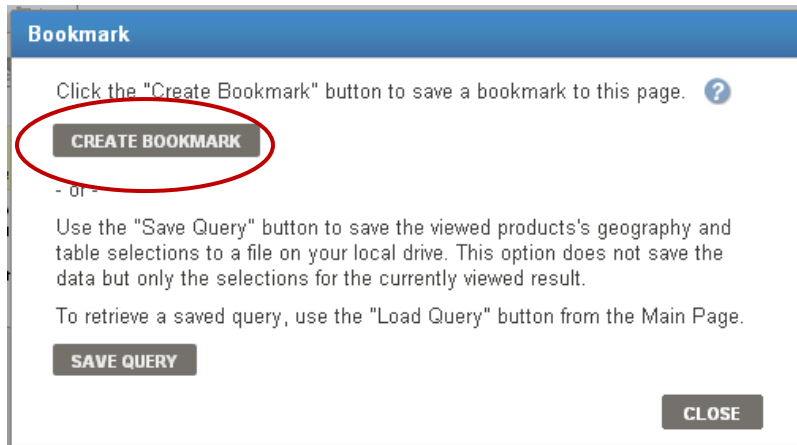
Bookmark

Click the "Create Bookmark" button to save a bookmark to this page. ?

CREATE BOOKMARK

- or -

Use the "Save Query" button to save the viewed products's geography and table selections to a file on your local drive. This option does not save the data but only the selections for the currently viewed result.

To retrieve a saved query, use the "Load Query" button from the Main Page.

SAVE QUERY

CLOSE